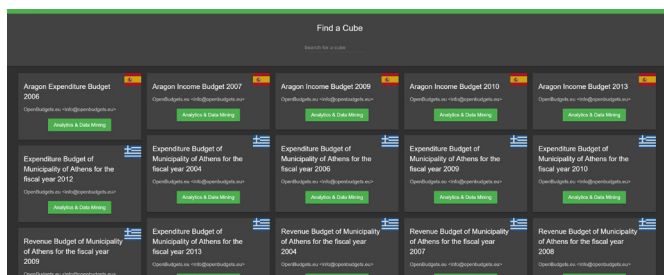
Find a Cube

Search for a cube

Aragon Expenditure Budget 2006

OpenBudgets.eu <info@openbudgets.eu>

Analytics & Data Mining

Aragon Income Budget 2007

OpenBudgets.eu <info@openbudgets.eu>

Analytics & Data Mining

Aragon Income Budget 2009

OpenBudgets.eu <info@openbudgets.eu>

Analytics & Data Mining

Aragon Income Budget 2010

OpenBudgets.eu <info@openbudgets.eu>

Analytics & Data Mining

Aragon Income Budget 2013

OpenBudgets.eu <info@openbudgets.eu>

Analytics & Data Mining

Expenditure Budget of Municipality of Athens for the fiscal year 2012

OpenBudgets.eu <info@openbudgets.eu>

Analytics & Data Mining

Expenditure Budget of Municipality of Athens for the fiscal year 2004

OpenBudgets.eu <info@openbudgets.eu>

Analytics & Data Mining

Expenditure Budget of Municipality of Athens for the fiscal year 2006

OpenBudgets.eu <info@openbudgets.eu>

Analytics & Data Mining

Expenditure Budget of Municipality of Athens for the fiscal year 2009

OpenBudgets.eu <info@openbudgets.eu>

Analytics & Data Mining

Expenditure Budget of Municipality of Athens for the fiscal year 2010

OpenBudgets.eu <info@openbudgets.eu>

Analytics & Data Mining

Revenue Budget of Municipality of Athens for the fiscal year 2009

OpenBudgets.eu <info@openbudgets.eu>

Expenditure Budget of Municipality of Athens for the fiscal year 2013

OpenBudgets.eu <info@openbudgets.eu>

Revenue Budget of Municipality of Athens for the fiscal year 2004

OpenBudgets.eu <info@openbudgets.eu>

Revenue Budget of Municipality of Athens for the fiscal year 2007

OpenBudgets.eu <info@openbudgets.eu>

Revenue Budget of Municipality of Athens for the fiscal year 2008

OpenBudgets.eu <info@openbudgets.eu>